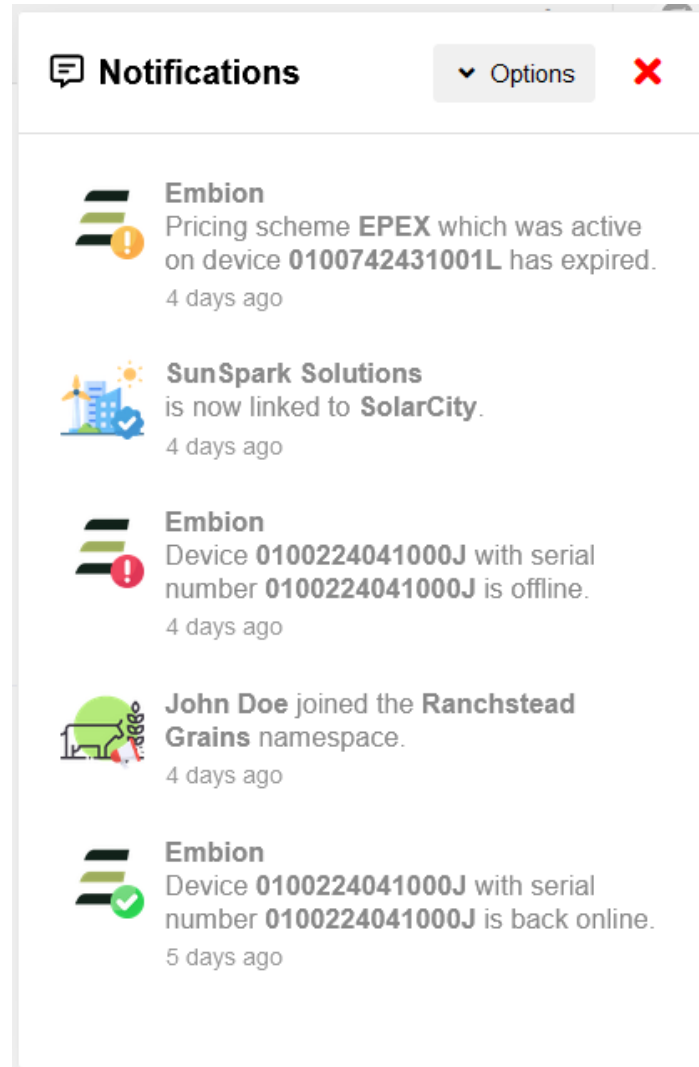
Notifications

Options

Embion
Pricing scheme EPEX which was active on device 0100742431001L has expired.
4 days ago

SunSpark Solutions
is now linked to SolarCity.
4 days ago

Embion
Device 0100224041000J with serial number 0100224041000J is offline.
4 days ago

John Doe joined the Ranchstead Grains namespace.
4 days ago

Embion
Device 0100224041000J with serial number 0100224041000J is back online.
5 days ago